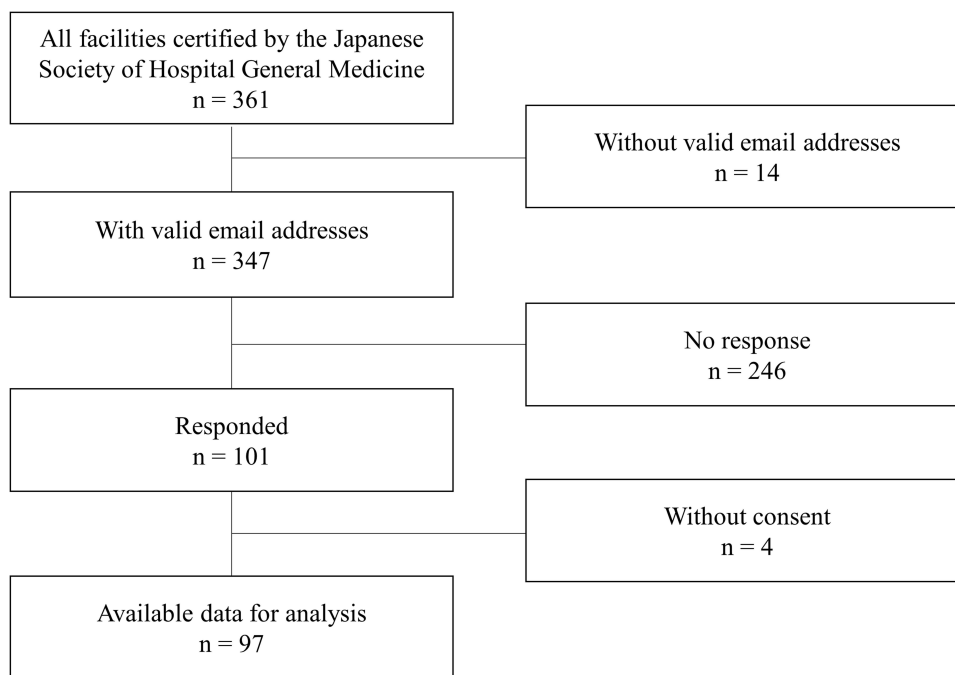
All facilities certified by the Japanese Society of Hospital General Medicine
n = 361

Without valid email addresses
n = 14

With valid email addresses
n = 347

No response
n = 246

Responded
n = 101

Without consent
n = 4

Available data for analysis
n = 97